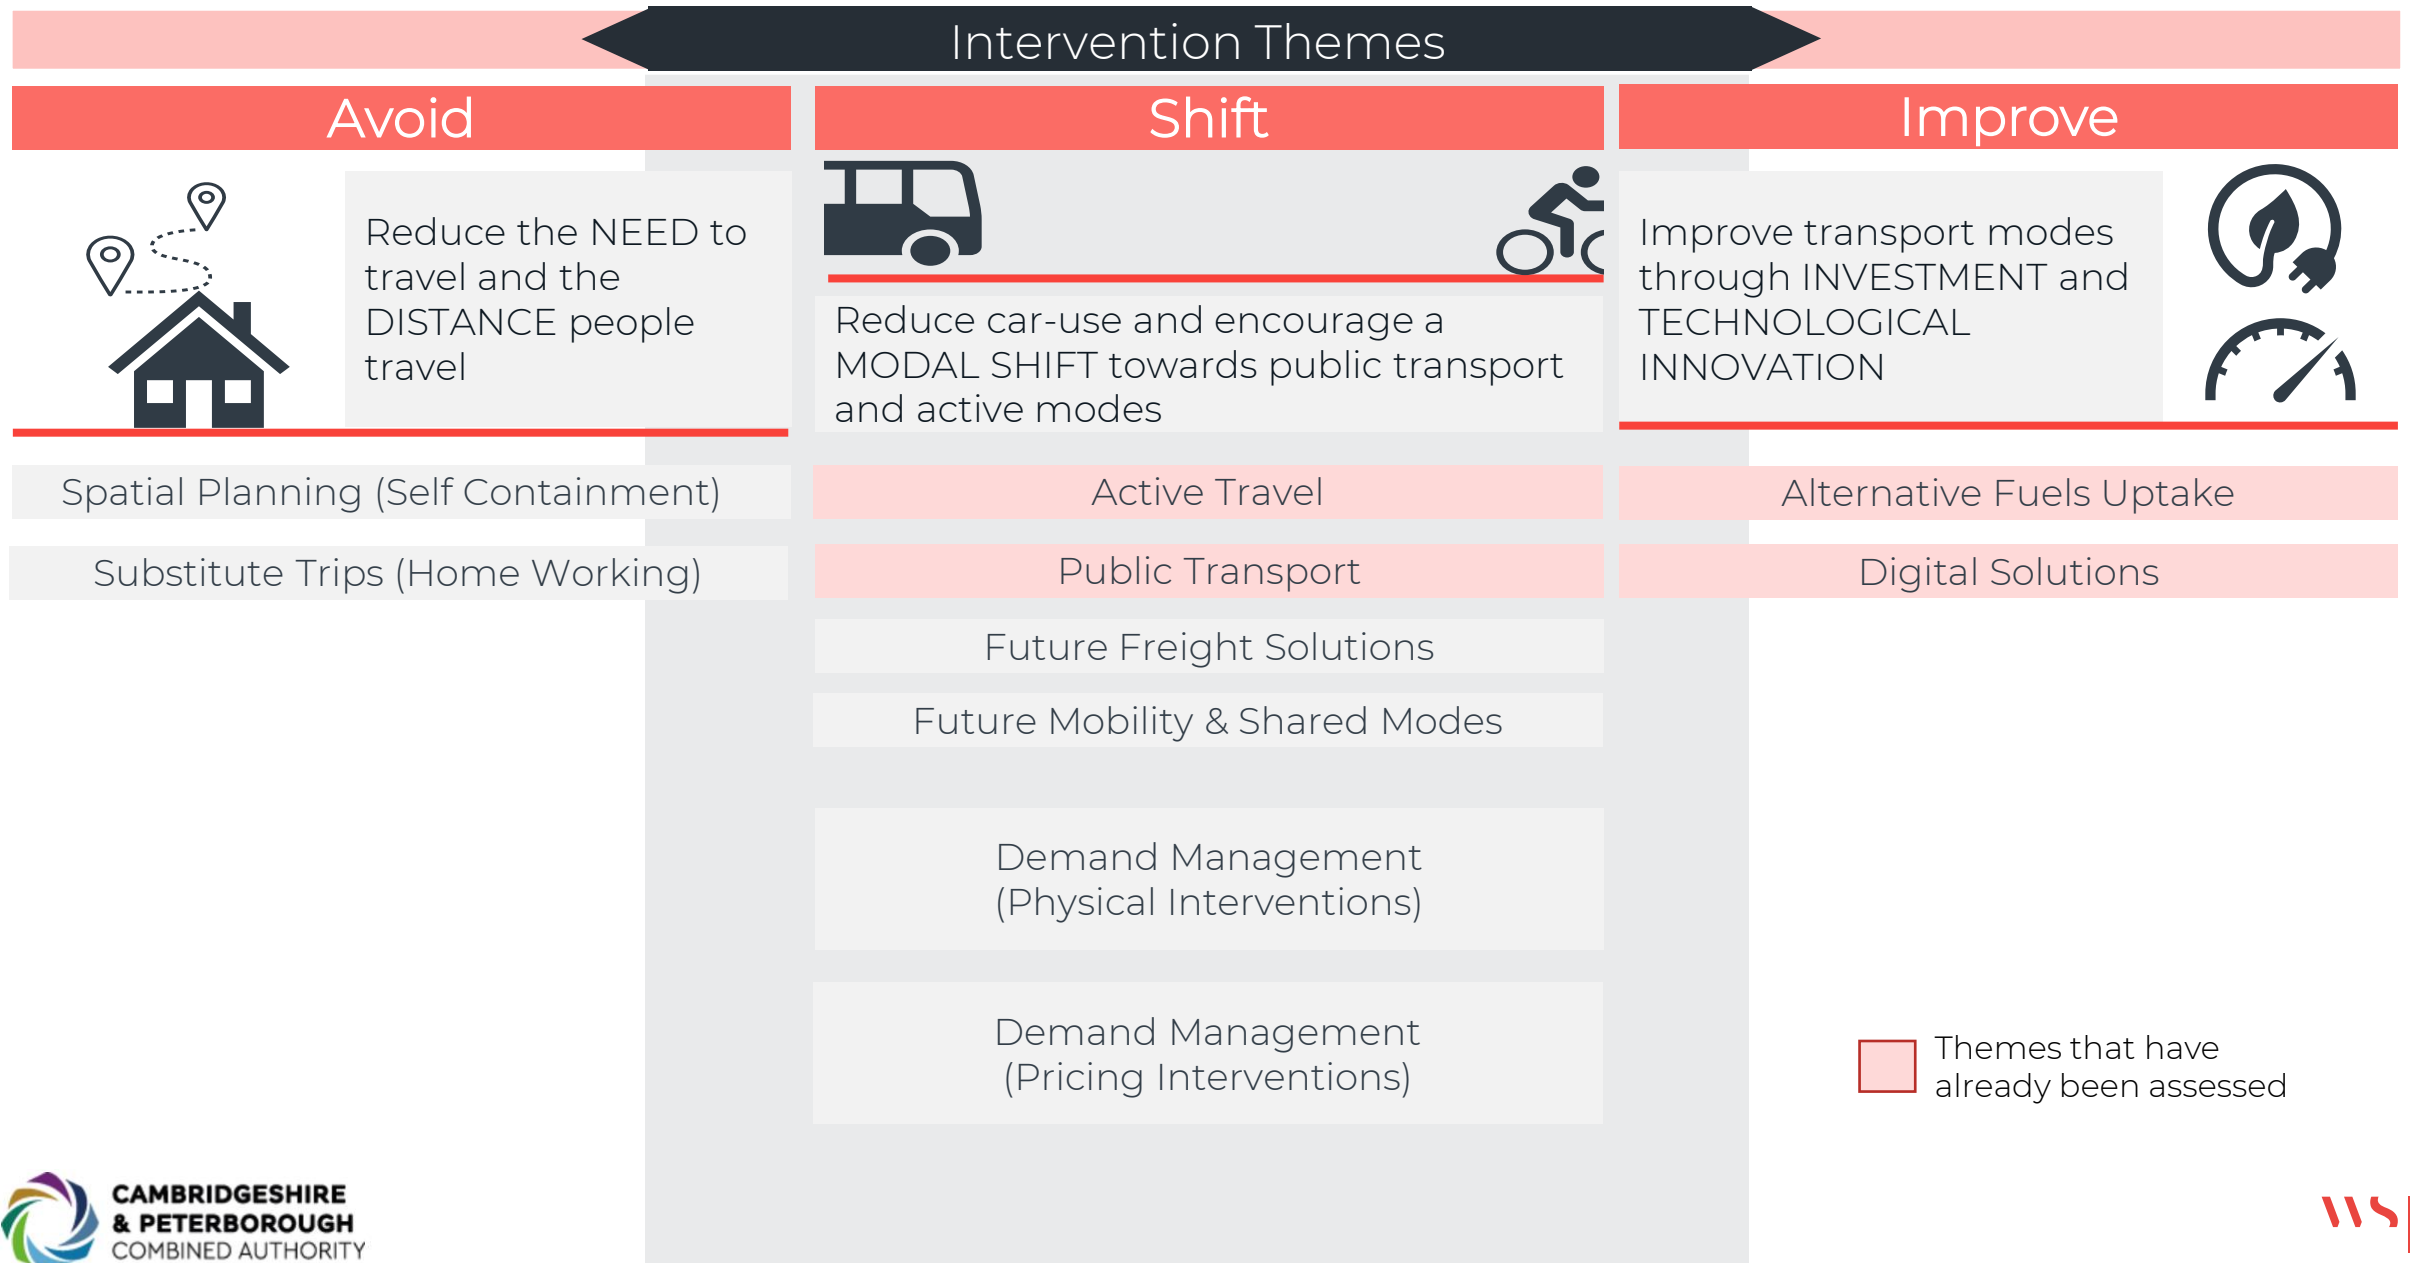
Intervention Themes

Avoid

Shift

Improve

Reduce the NEED to travel and the DISTANCE people travel

Reduce car-use and encourage a MODAL SHIFT towards public transport and active modes

Improve transport modes through INVESTMENT and TECHNOLOGICAL INNOVATION

Spatial Planning (Self Containment)

Substitute Trips (Home Working)

Active Travel

Public Transport

Future Freight Solutions

Future Mobility & Shared Modes

Demand Management (Physical Interventions)

Demand Management (Pricing Interventions)

Alternative Fuels Uptake

Digital Solutions

Themes that have already been assessed

CAMBRIDGESHIRE & PETERBOROUGH COMBINED AUTHORITY

WS